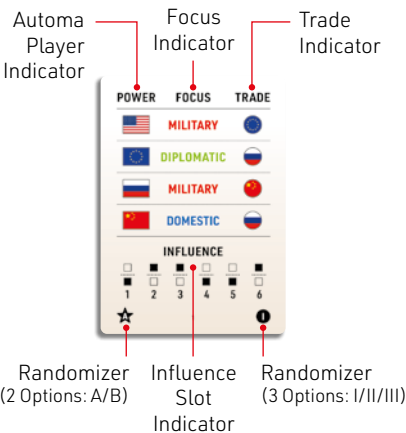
Automa Player Indicator

Focus Indicator

Trade Indicator

POWER FOCUS TRADE

MILITARY

DIPLOMATIC

MILITARY

DOMESTIC

INFLUENCE

1 2 3 4 5 6

Randomizer
(2 Options: A/B)

Influence Slot Indicator

Randomizer
(3 Options: I/II/III)